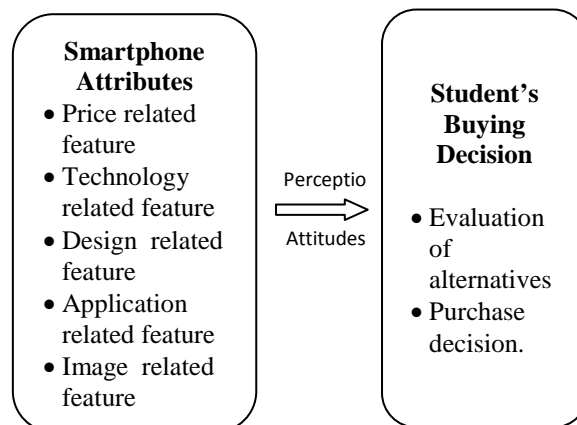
**Smartphone Attributes**

- Price related feature
- Technology related feature
- Design related feature
- Application related feature
- Image related feature

Perceptio

Attitudes

**Student's Buying Decision**

- Evaluation of alternatives
- Purchase decision.